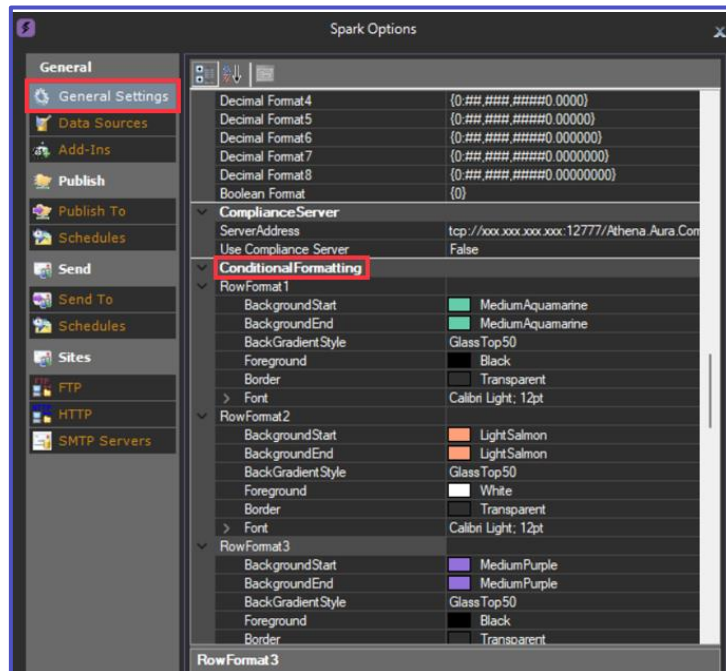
Spark Options

General
General Settings
Data Sources
Add-Ins
Publish
Publish To
Schedules
Send
Send To
Schedules
Sites
FTP
HTTP
SMTP Servers

| | |
|---|---|
| Decimal Format4 | {0:##,###,####0.0000} |
| Decimal Format5 | {0:##,###,####0.00000} |
| Decimal Format6 | {0:##,###,####0.000000} |
| Decimal Format7 | {0:##,###,####0.0000000} |
| Decimal Format8 | {0:##,###,####0.00000000} |
| Boolean Format | {0} |
| ComplianceServer | |
| ServerAddress | tcp://xxx.xxx.xxx.xxx:12777/Athena.Aura.Com |
| Use Compliance Server | False |
| ConditionalFormatting | |
| RowFormat1 | |
| BackgroundStart | MediumAquamarine |
| BackgroundEnd | MediumAquamarine |
| BackGradientStyle | GlassTop50 |
| Foreground | Black |
| Border | Transparent |
| Font | Calibri Light; 12pt |
| RowFormat2 | |
| BackgroundStart | LightSalmon |
| BackgroundEnd | LightSalmon |
| BackGradientStyle | GlassTop50 |
| Foreground | White |
| Border | Transparent |
| Font | Calibri Light; 12pt |
| RowFormat3 | |
| BackgroundStart | MediumPurple |
| BackgroundEnd | MediumPurple |
| BackGradientStyle | GlassTop50 |
| Foreground | Black |
| Border | Transparent |

RowFormat3